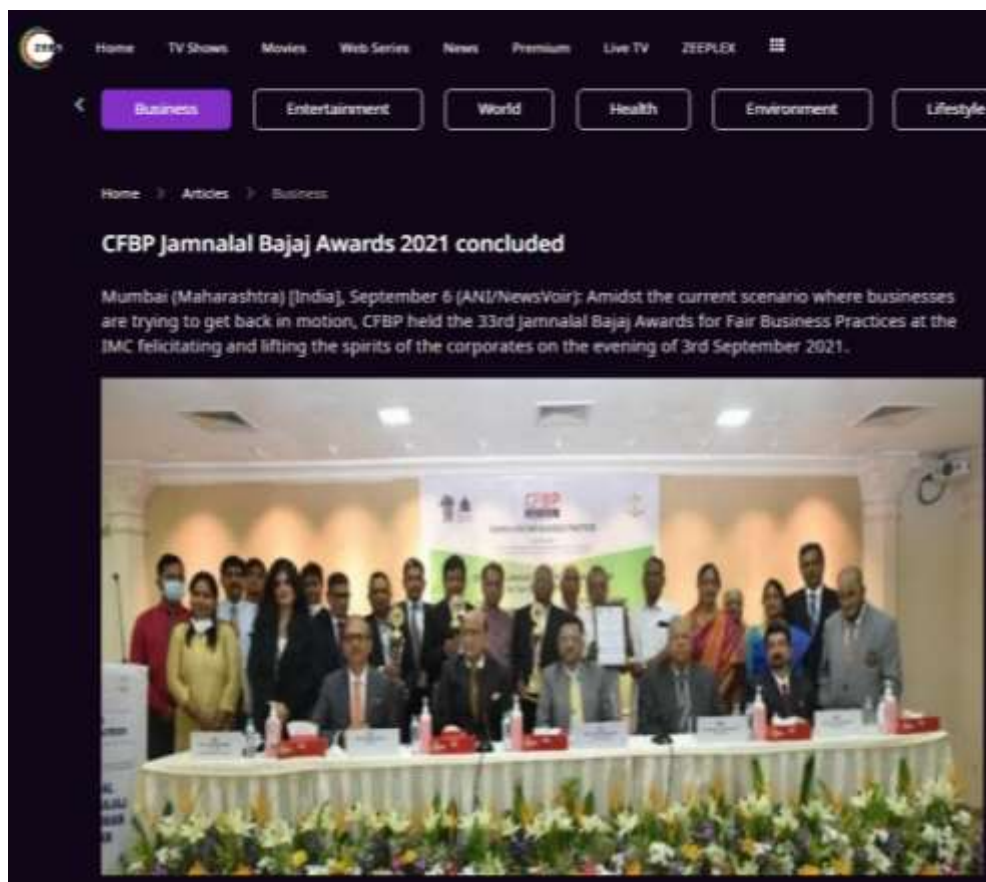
ZEE5

Home TV Shows Movies Web Series News Premium Live TV ZEEPLEX

Business Entertainment World Health Environment Lifestyle

Home > Articles > Business

CFBP Jamnalal Bajaj Awards 2021 concluded

Mumbai (Maharashtra) [India], September 6 (ANI/NewsVoir): Amidst the current scenario where businesses are trying to get back in motion, CFBP held the 33rd Jamnalal Bajaj Awards for Fair Business Practices at the IMC felicitating and lifting the spirits of the corporates on the evening of 3rd September 2021.

CFBP